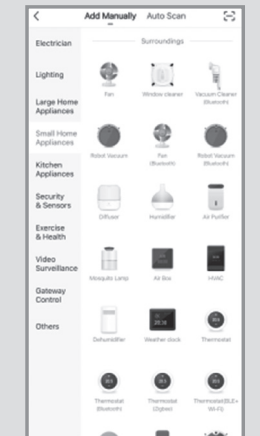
Add Manually Auto Scan

Electrician

Lighting

Large Home Appliances

Small Home Appliances

Kitchen Appliances

Security & Sensors

Exercise & Health

Video Surveillance

Gateway Control

Others

Surroundings

Fan

Window cleaner

Vacuum Cleaner (Bluetooth)

Robot Vacuum

Fan (Bluetooth)

Robot Vacuum (Wi-Fi)

Diffuser

Humidifier

Air Purifier

Mosquito Lamp

Air Box

HVAC

Dehumidifier

Weather clock

Thermostat

Thermostat (Bluetooth)

Thermostat (Zigbee)

Thermostat(BLE+Wi-Fi)